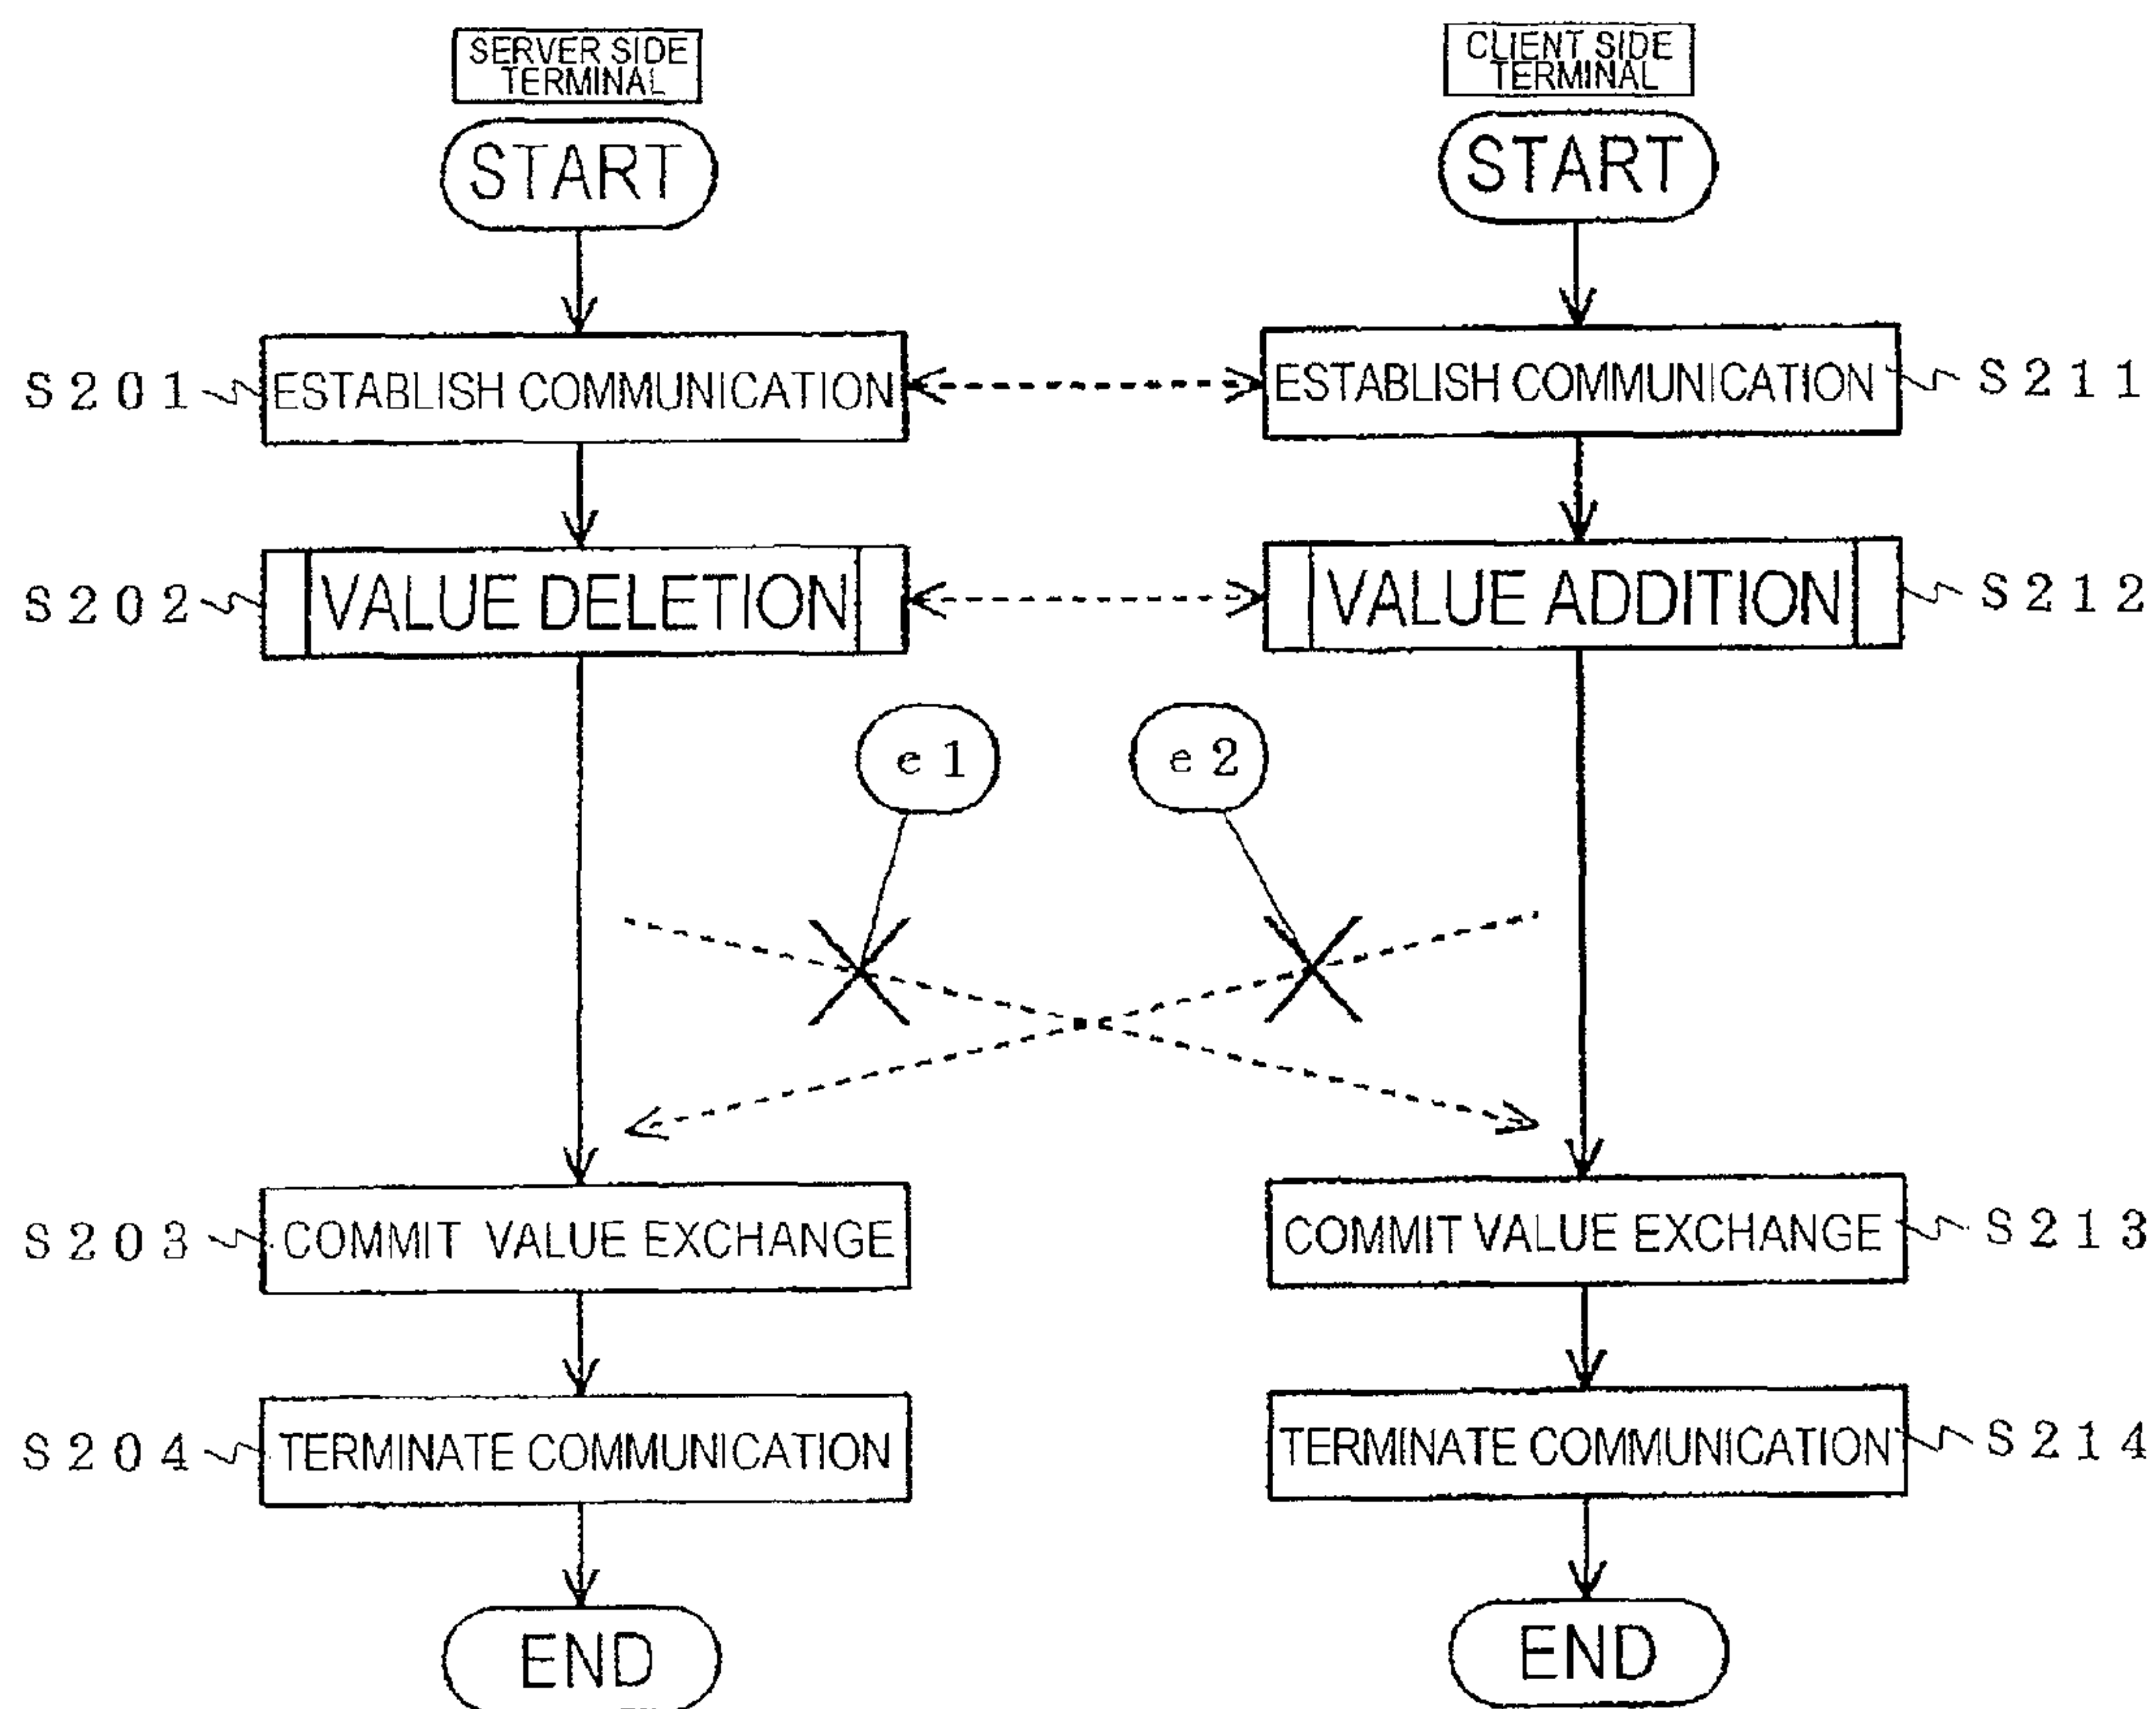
SERVER SIDE TERMINAL

START

S201 ESTABLISH COMMUNICATION

S202 VALUE DELETION

S203 COMMIT VALUE EXCHANGE

S204 TERMINATE COMMUNICATION

END

CLIENT SIDE TERMINAL

START

ESTABLISH COMMUNICATION S211

VALUE ADDITION S212

e1

e2

COMMIT VALUE EXCHANGE S213

TERMINATE COMMUNICATION S214

END